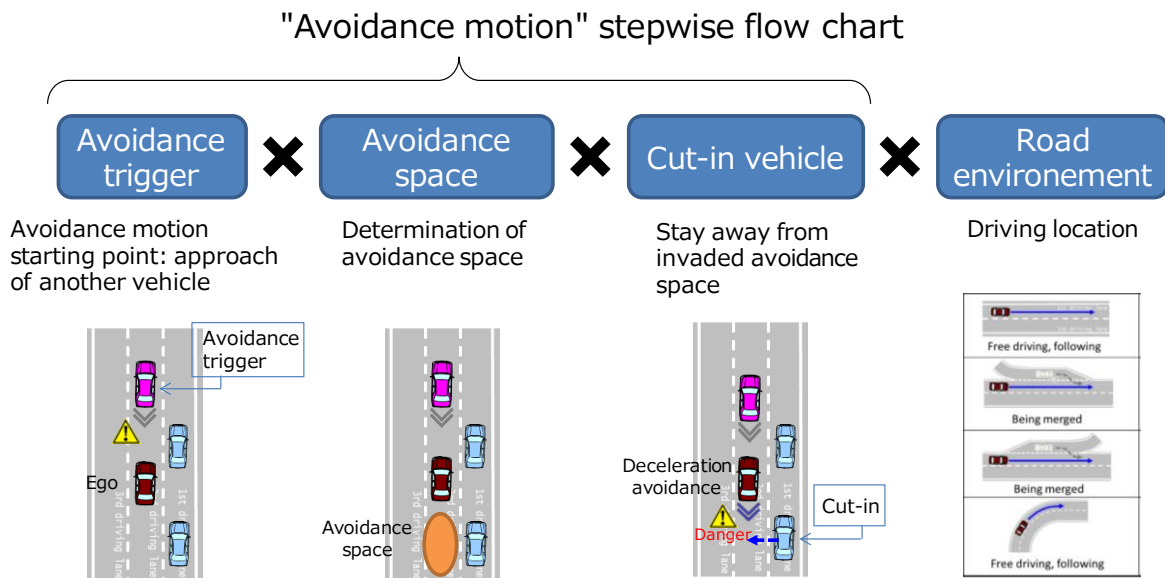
"Avoidance motion" stepwise flow chart

Avoidance trigger

Avoidance space

Cut-in vehicle

Road environement

Avoidance motion starting point: approach of another vehicle

Determination of avoidance space

Stay away from invaded avoidance space

Driving location

Avoidance trigger

Ego

3rd driving lane

1st driving lane

Avoidance space

3rd driving lane

1st driving lane

Deceleration avoidance

Cut-in

Danger

3rd driving lane

1st driving lane

Free driving, following

Being merged

Being merged

Free driving, following